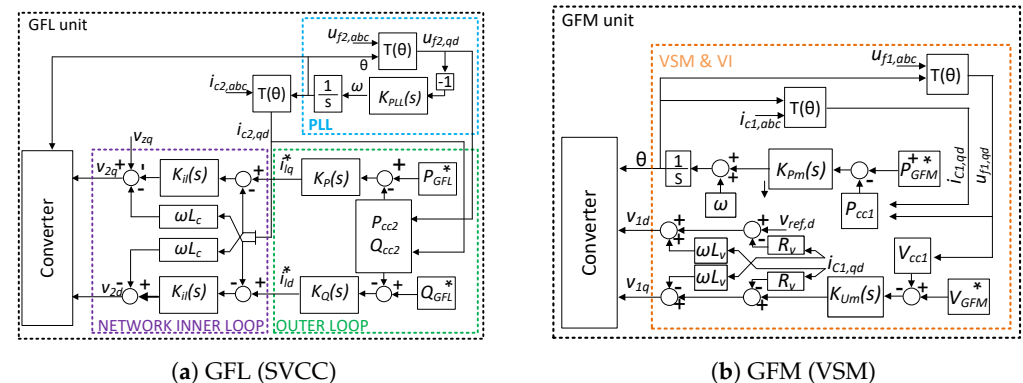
GFL unit

$u_{f2,abc}$

T(θ)

θ

$u_{f2,qd}$

$i_{c2,abc}$

T(θ)

$\frac{1}{s}$

ω

$K_{PLL}(s)$

-1

PLL

$v_{zq}$

$i_{c2,qd}$

Converter

$v_{2q}$

+

-

-

$K_{il}(s)$

-

+

$i^*_{lq}$

$K_P(s)$

-

+

$P^*_{GFL}$

$\omega L_c$

$P_{cc2}$

$Q_{cc2}$

$\omega L_c$

$v_{2d}$

-

+

+

$K_{il}(s)$

-

+

$i^*_{ld}$

$K_Q(s)$

-

+

$Q^*_{GFL}$

NETWORK INNER LOOP

OUTER LOOP

(**a**) GFL (SVCC)

GFM unit

VSM & VI

$u_{f1,abc}$

T(θ)

T(θ)

$i_{c1,abc}$

Converter

θ

$\frac{1}{s}$

-

+

$K_{Pm}(s)$

-

+

$P^*_{GFM}$

$i_{C1,qd}$

$u_{f1,qd}$

ω

$P_{cc1}$

$v_{1d}$

+

-

+

$v_{ref,d}$

$\omega L_v$

$R_v$

$\omega L_v$

$R_v$

$i_{C1,qd}$

$V_{cc1}$

$v_{1q}$

-

-

$K_{Um}(s)$

-

+

$V^*_{GFM}$

(**b**) GFM (VSM)